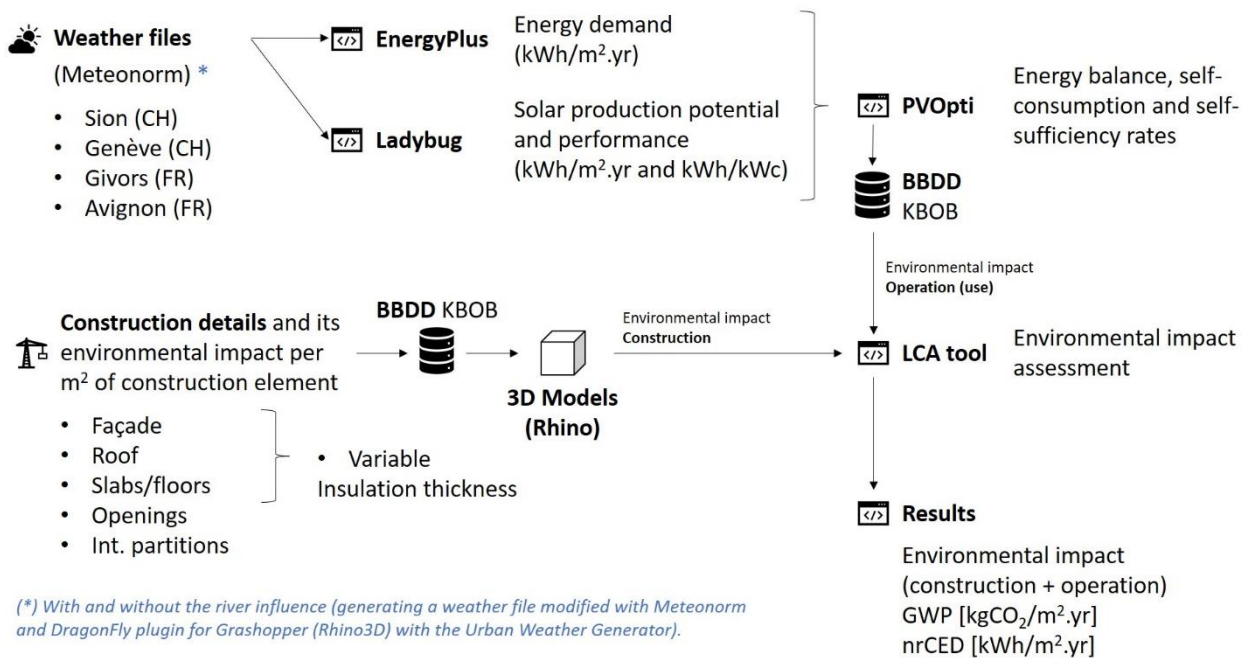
Weather files
(Meteonorm) *

- Sion (CH)
- Genève (CH)
- Givors (FR)
- Avignon (FR)

EnergyPlus

Ladybug

Energy demand
($kWh/m^2.yr$)

Solar production potential and performance
($kWh/m^2.yr$ and $kWh/kWc$)

PVOpti

Energy balance, self-consumption and self-sufficiency rates

BBDD
KBOB

Environmental impact
Operation (use)

Construction details and its environmental impact per $m^2$ of construction element

- Façade
- Roof
- Slabs/floors
- Openings
- Int. partitions

- Variable
Insulation thickness

BBDD KBOB

3D Models
(Rhino)

Environmental impact
Construction

LCA tool

Environmental impact assessment

Results

Environmental impact
(construction + operation)
GWP [$kgCO_2/m^2.yr$]
nrCED [$kWh/m^2.yr$]

(*) With and without the river influence (generating a weather file modified with Meteonorm and DragonFly plugin for Grashopper (Rhino3D) with the Urban Weather Generator).